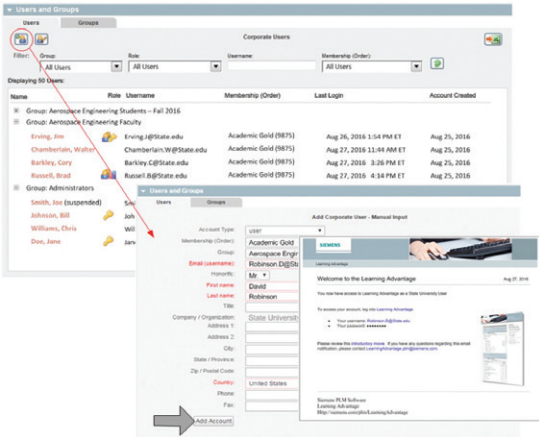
Users and Groups

Users | Groups

Corporate Users

Filter: Group: All Users | Role: All Users | Username: | Membership (Order): All Users

Displaying 50 Users:

| Name | Role | Username | Membership (Order) | Last Login | Account Created |
|---|---|---|---|---|---|
| Group: Aerospace Engineering Students – Fall 2016 | | | | | |
| Group: Aerospace Engineering Faculty | | | | | |
| Erving, Jim | | Erving.J@State.edu | Academic Gold (9875) | Aug 26, 2016 1:54 PM ET | Aug 25, 2016 |
| Chamberlain, Walter | | Chamberlain.W@State.edu | Academic Gold (9875) | Aug 27, 2016 11:44 AM ET | Aug 25, 2016 |
| Barkley, Cory | | Barkley.C@State.edu | Academic Gold (9875) | Aug 27, 2016 3:26 PM ET | Aug 25, 2016 |
| Russell, Brad | | Russell.B@State.edu | Academic Gold (9875) | Aug 27, 2016 4:14 PM ET | Aug 25, 2016 |
| Group: Administrators | | | | | |
| Smith, Joe (suspended) | | Smi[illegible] | | | |
| Johnson, Bill | | Joh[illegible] | | | |
| Williams, Chris | | Wil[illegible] | | | |
| Doe, Jane | | Jan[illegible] | | | |

Users and Groups

Users | Groups

Add Corporate User - Manual Input

Account Type: user
Membership (Order): Academic Gold
Group: Aerospace Engin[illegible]
Email (username): Robinson.D@St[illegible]
Honorific: Mr
First name: David
Last name: Robinson
Title:
Company / Organization: State Universit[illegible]
Address 1:
Address 2:
City:
State / Province:
Zip / Postal Code:
Country: United States
Phone:
Fax:

Add Account

SIEMENS

Learning Advantage

Welcome to the Learning Advantage

Aug 27, 2016

You now have access to Learning Advantage as a State University User.

To access your account, log into Learning Advantage.

Your username: Robinson.D@State.edu
Your password: ••••••••

Please review this introductory movie. If you have any questions regarding this email notification, please contact LearningAdvantage.plm@siemens.com.

Siemens PLM Software
Learning Advantage
Http://siemens.com/plm/LearningAdvantage